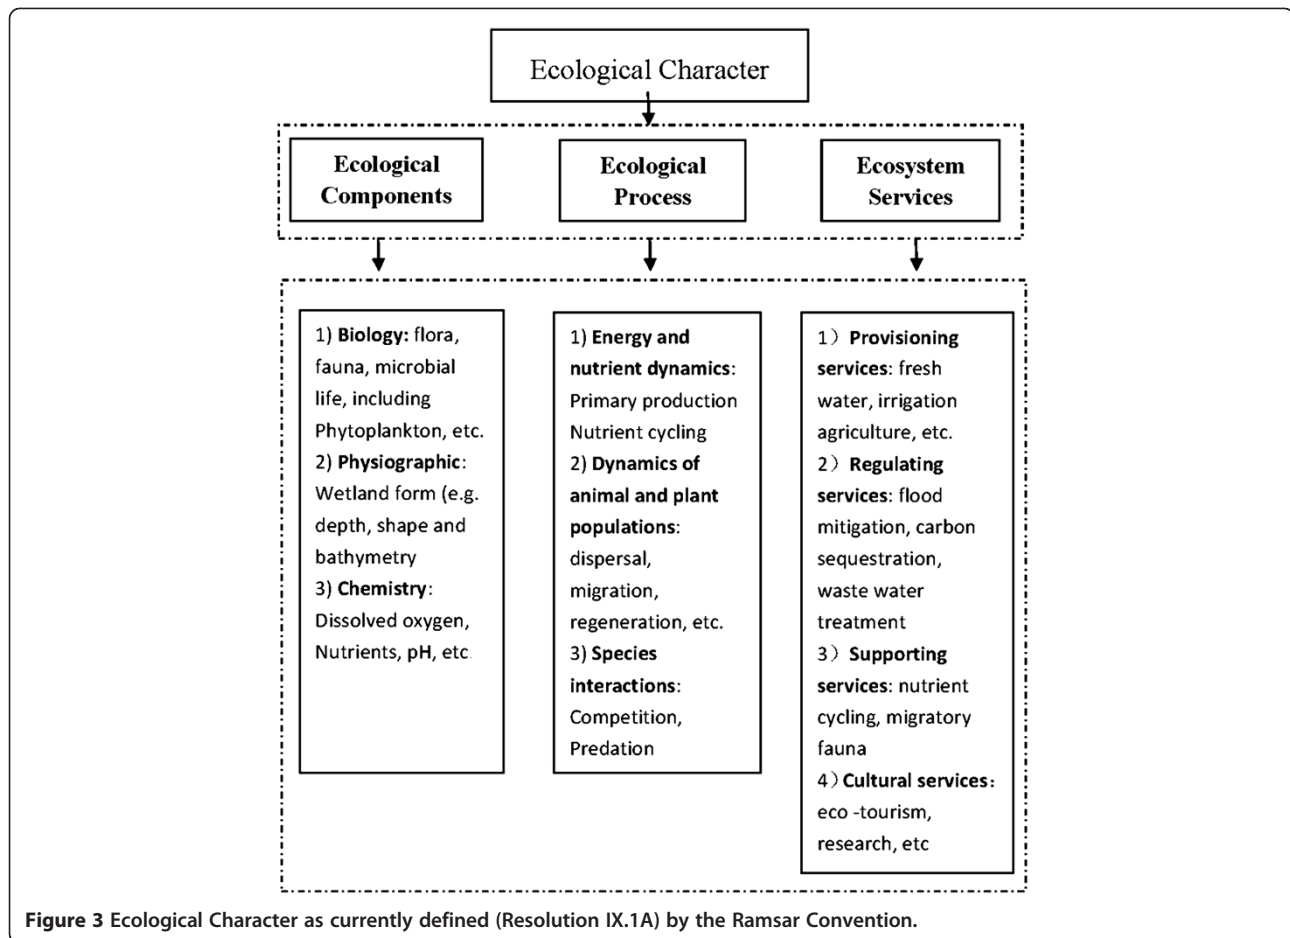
Ecological Character

Ecological Components

Ecological Process

Ecosystem Services

1) Biology: flora, fauna, microbial life, including Phytoplankton, etc.
2) Physiographic: Wetland form (e.g. depth, shape and bathymetry
3) Chemistry: Dissolved oxygen, Nutrients, pH, etc

1) Energy and nutrient dynamics: Primary production Nutrient cycling
2) Dynamics of animal and plant populations: dispersal, migration, regeneration, etc.
3) Species interactions: Competition, Predation

1）Provisioning services: fresh water, irrigation agriculture, etc.
2）Regulating services: flood mitigation, carbon sequestration, waste water treatment
3）Supporting services: nutrient cycling, migratory fauna
4）Cultural services: eco -tourism, research, etc

Figure 3 Ecological Character as currently defined (Resolution IX.1A) by the Ramsar Convention.